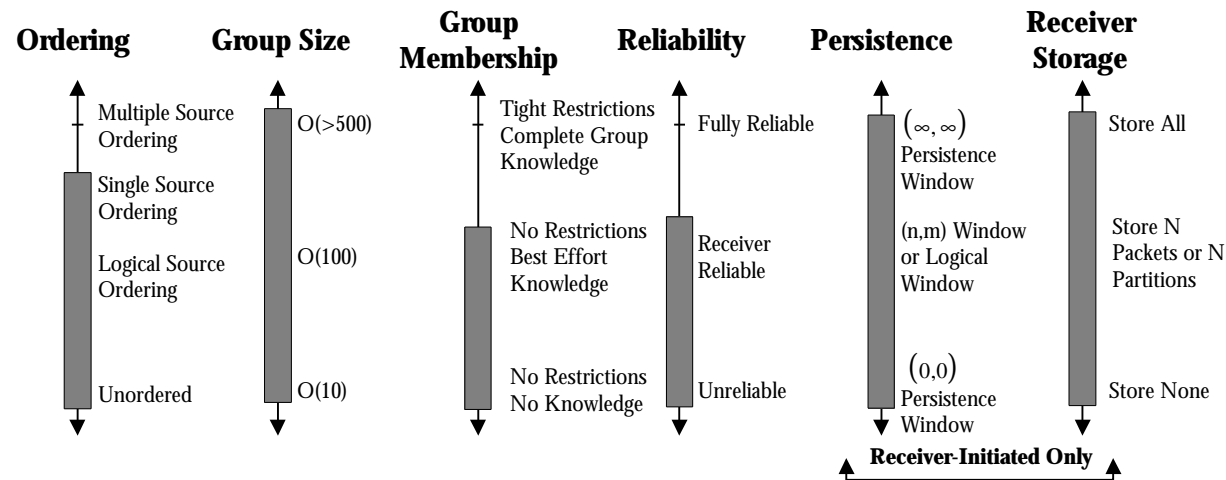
Ordering

Multiple Source Ordering

Single Source Ordering

Logical Source Ordering

Unordered

Group Size

O(>500)

O(100)

O(10)

Group Membership

Tight Restrictions Complete Group Knowledge

No Restrictions Best Effort Knowledge

No Restrictions No Knowledge

Reliability

Fully Reliable

Receiver Reliable

Unreliable

Persistence

$(\infty, \infty)$ Persistence Window

(n,m) Window or Logical Window

$(0,0)$ Persistence Window

Receiver Storage

Store All

Store N Packets or N Partitions

Store None

Receiver-Initiated Only